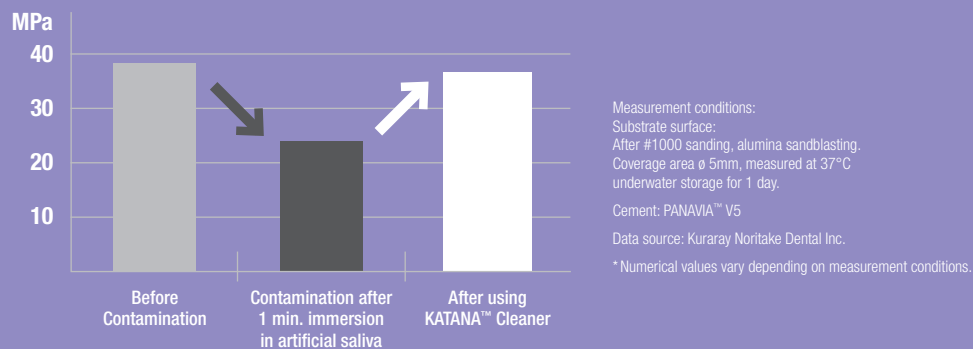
MPa
40
30
20
10

Before Contamination

Contamination after 1 min. immersion in artificial saliva

After using KATANA™ Cleaner

Measurement conditions:
Substrate surface:
After #1000 sanding, alumina sandblasting.
Coverage area ø 5mm, measured at 37°C underwater storage for 1 day.

Cement: PANAVIA™ V5

Data source: Kuraray Noritake Dental Inc.

* Numerical values vary depending on measurement conditions.